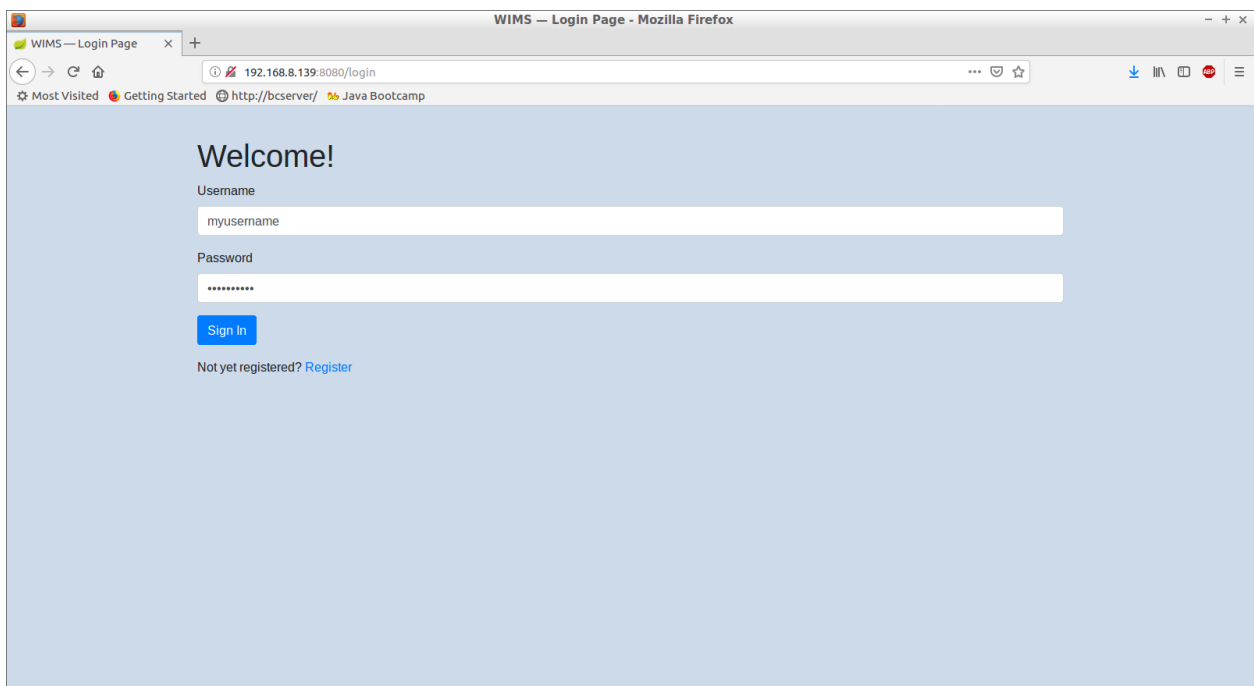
WIMS — Login Page - Mozilla Firefox

WIMS — Login Page ×

192.168.8.139:8080/login

Most Visited Getting Started http://bcserver/ Java Bootcamp

Welcome!

Username

myusername

Password

••••••••••

Sign In

Not yet registered? Register